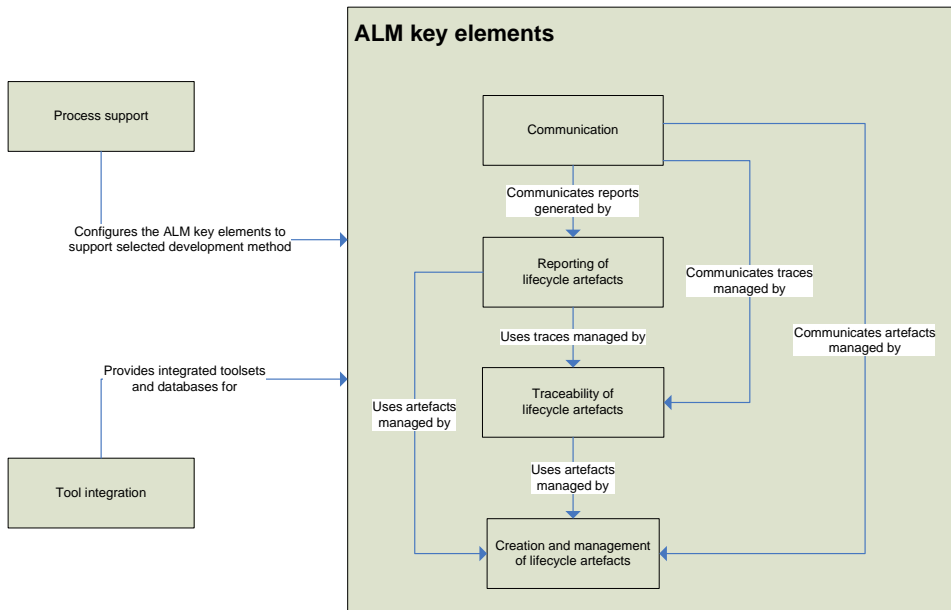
ALM key elements

Process support

Configures the ALM key elements to support selected development method

Provides integrated toolsets and databases for

Tool integration

Communication

Communicates reports generated by

Reporting of lifecycle artefacts

Uses traces managed by

Traceability of lifecycle artefacts

Uses artefacts managed by

Creation and management of lifecycle artefacts

Uses artefacts managed by

Communicates traces managed by

Communicates artefacts managed by